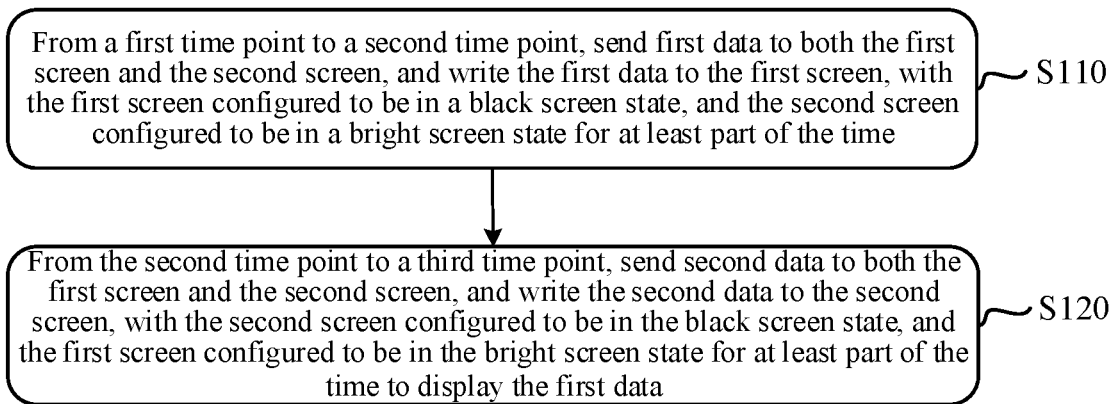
From a first time point to a second time point, send first data to both the first screen and the second screen, and write the first data to the first screen, with the first screen configured to be in a black screen state, and the second screen configured to be in a bright screen state for at least part of the time

S110

From the second time point to a third time point, send second data to both the first screen and the second screen, and write the second data to the second screen, with the second screen configured to be in the black screen state, and the first screen configured to be in the bright screen state for at least part of the time to display the first data

S120